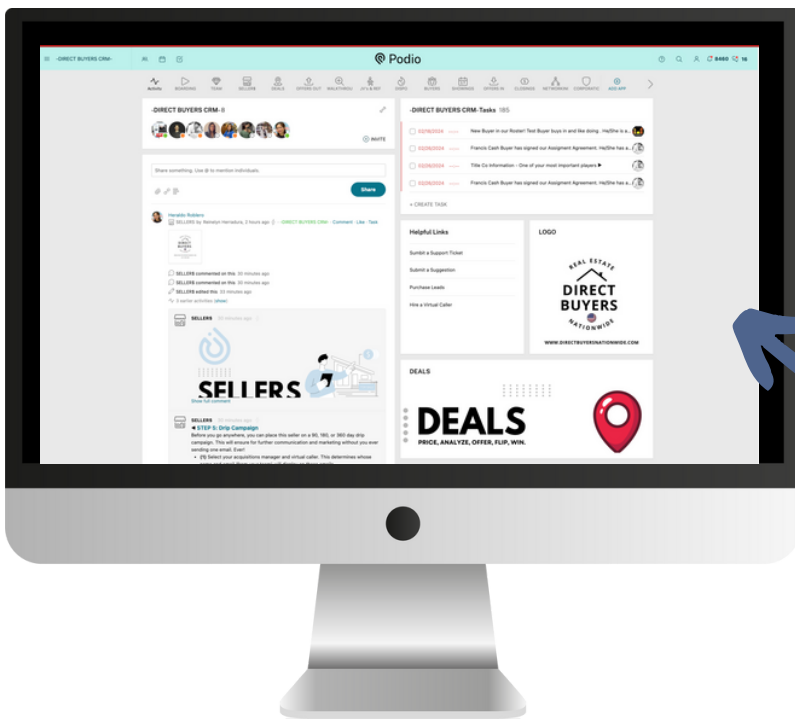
-DIRECT BUYERS CRM-

Podio

8460 16

Activity BOARDING TEAM SELLERS DEALS OFFERS OUT WALKTHROU JV'S & INT DISPO BUYERS SHOWINGS OFFERS IN CLOSINGS NETWORKING CORPORATE ADD APP

-DIRECT BUYERS CRM- II

INVITE

Share something. Use @ to mention individuals.

Share

Heraldo Roblero
SELLERS by Kenalyn Heriabula, 2 hours ago · -DIRECT BUYERS CRM- · Comment · Like · Task

SELLERS commented on this 30 minutes ago
SELLERS commented on this 30 minutes ago
SELLERS edited this 33 minutes ago
3 earlier activities (show)

SELLERS 30 minutes ago

SELLERS

Show full comment

SELLERS 30 minutes ago
STEP 5: Drip Campaign
Before you go anywhere, you can place this seller on a 90, 180, or 360 day drip campaign. This will ensure for further communication and marketing without you ever sending one email. Ever!
• [1] Select your acquisitions manager and virtual caller. This determines whose

-DIRECT BUYERS CRM- Tasks 185

02/16/2024 New Buyer in our Roster! Text Buyer buys in and like doing.. He/She is a...
02/26/2024 Francis Cash Buyer has signed our Assignment Agreement. He/She has a...
02/26/2024 Title Co Information - One of your most important players
02/26/2024 Francis Cash Buyer has signed our Assignment Agreement. He/She has a...

+ CREATE TASK

Helpful Links
Submit a Support Ticket
Submit a Suggestion
Purchase Leads
Hire a Virtual Caller

LOGO

REAL ESTATE
DIRECT BUYERS
NATIONWIDE
WWW.DIRECTBUYERSNATIONWIDE.COM

DEALS

DEALS
PRICE, ANALYZE, OFFER, FLIP, WIN.